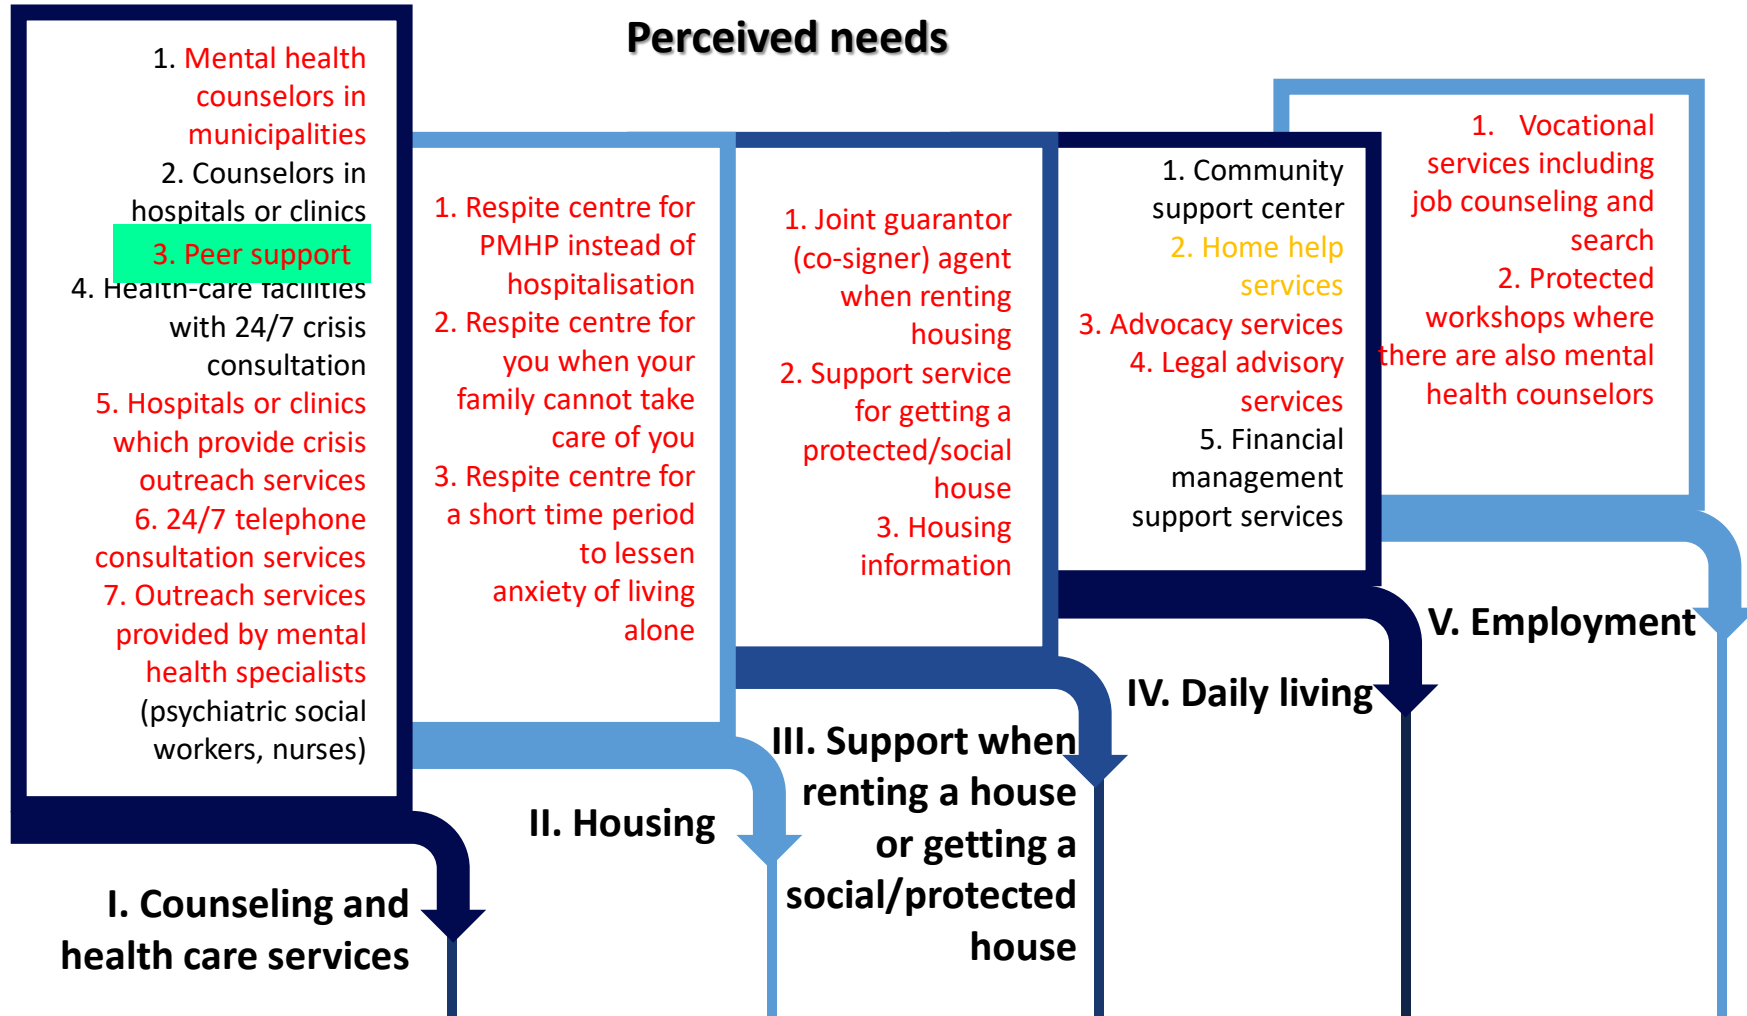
Perceived needs

1. Mental health counselors in municipalities
2. Counselors in hospitals or clinics
3. Peer support
4. Health-care facilities with 24/7 crisis consultation
5. Hospitals or clinics which provide crisis outreach services
6. 24/7 telephone consultation services
7. Outreach services provided by mental health specialists (psychiatric social workers, nurses)

I. Counseling and health care services

1. Respite centre for PMHP instead of hospitalisation
2. Respite centre for you when your family cannot take care of you
3. Respite centre for a short time period to lessen anxiety of living alone

II. Housing

1. Joint guarantor (co-signer) agent when renting housing
2. Support service for getting a protected/social house
3. Housing information

III. Support when renting a house or getting a social/protected house

1. Community support center
2. Home help services
3. Advocacy services
4. Legal advisory services
5. Financial management support services

IV. Daily living

1. Vocational services including job counseling and search
2. Protected workshops where there are also mental health counselors

V. Employment